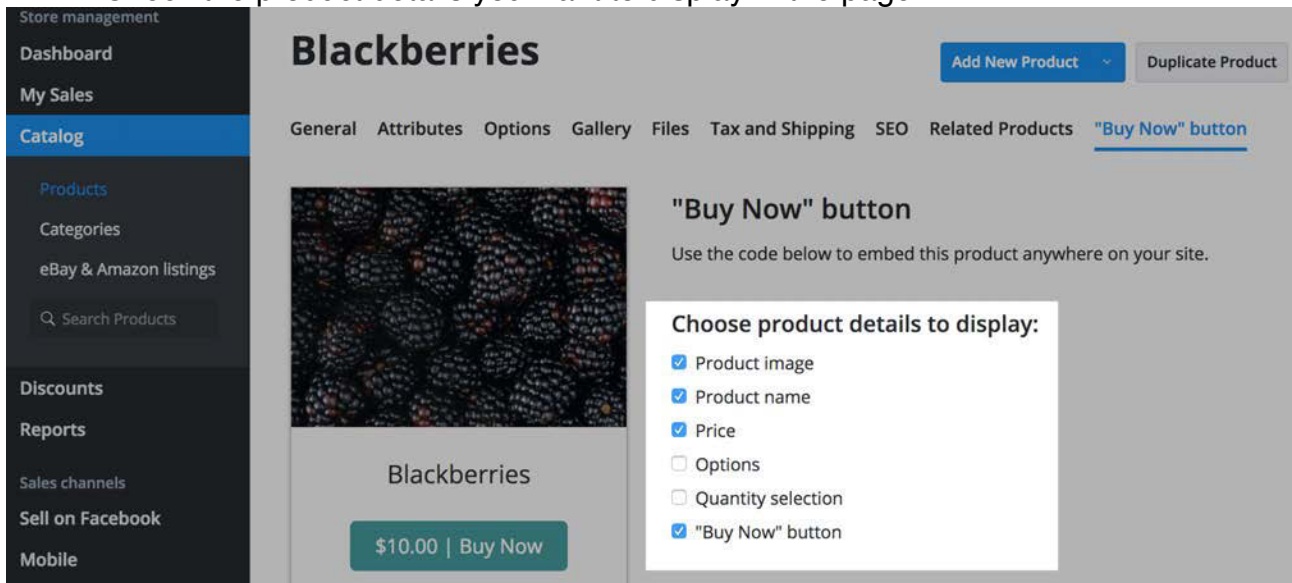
Store management
Dashboard
My Sales
Catalog
Products
Categories
eBay & Amazon listings
Search Products
Discounts
Reports
Sales channels
Sell on Facebook
Mobile

Blackberries

Add New Product
Duplicate Product

General Attributes Options Gallery Files Tax and Shipping SEO Related Products "Buy Now" button

Blackberries

$10.00 | Buy Now

"Buy Now" button

Use the code below to embed this product anywhere on your site.

Choose product details to display:
Product image
Product name
Price
Options
Quantity selection
"Buy Now" button